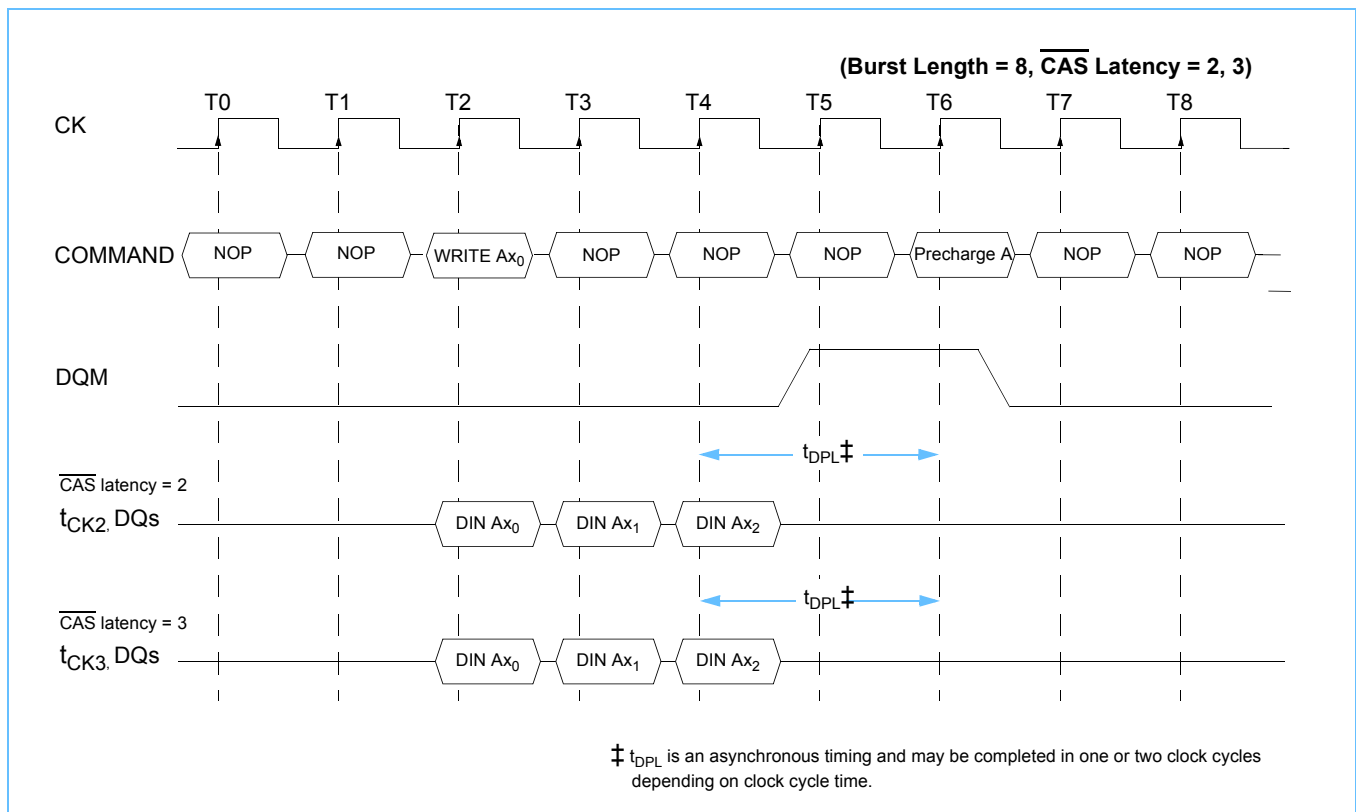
(Burst Length = 8, $\overline{\text{CAS}}$ Latency = 2, 3)

T0 T1 T2 T3 T4 T5 T6 T7 T8

CK

COMMAND NOP NOP WRITE $Ax_0$ NOP NOP NOP Precharge A NOP NOP

DQM

$t_{DPL}$‡

$\overline{\text{CAS}}$ latency = 2

$t_{CK2}$, DQs DIN $Ax_0$ DIN $Ax_1$ DIN $Ax_2$

$t_{DPL}$‡

$\overline{\text{CAS}}$ latency = 3

$t_{CK3}$, DQs DIN $Ax_0$ DIN $Ax_1$ DIN $Ax_2$

‡ $t_{DPL}$ is an asynchronous timing and may be completed in one or two clock cycles depending on clock cycle time.